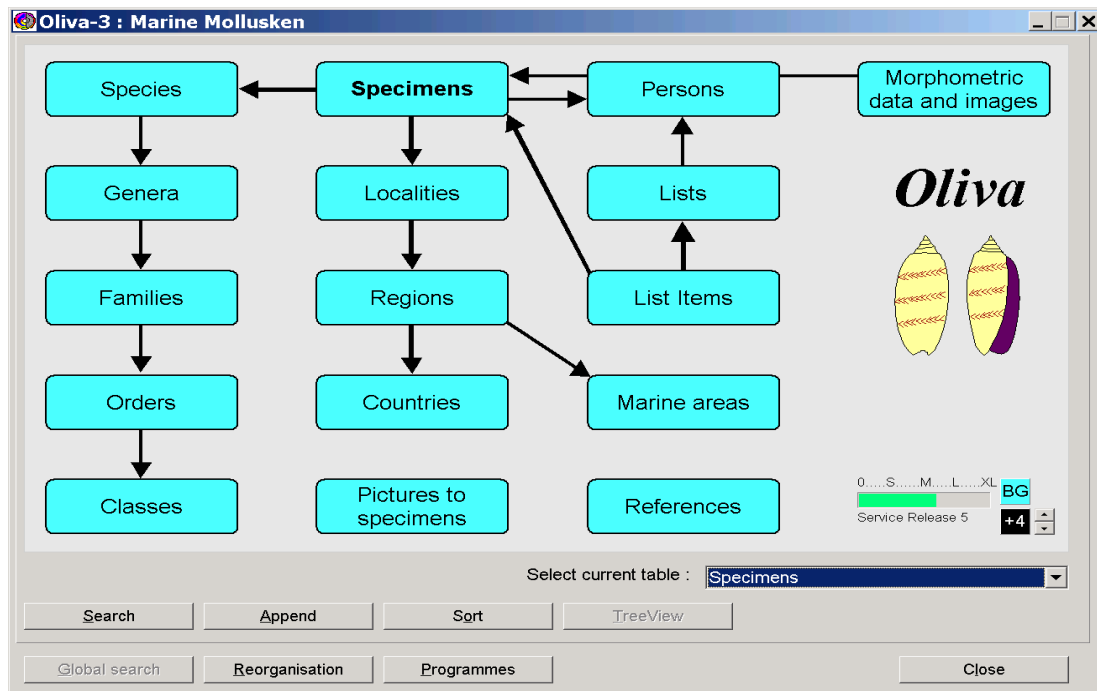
Oliva-3 : Marine Mollusken

Species

Specimens

Persons

Morphometric data and images

Genera

Localities

Lists

Oliva

Families

Regions

List Items

Orders

Countries

Marine areas

Classes

Pictures to specimens

References

0.....S.....M.....L.....XL

BG

Service Release 5

+4

Select current table :

Specimens

Search

Append

Sort

TreeView

Global search

Reorganisation

Programmes

Close